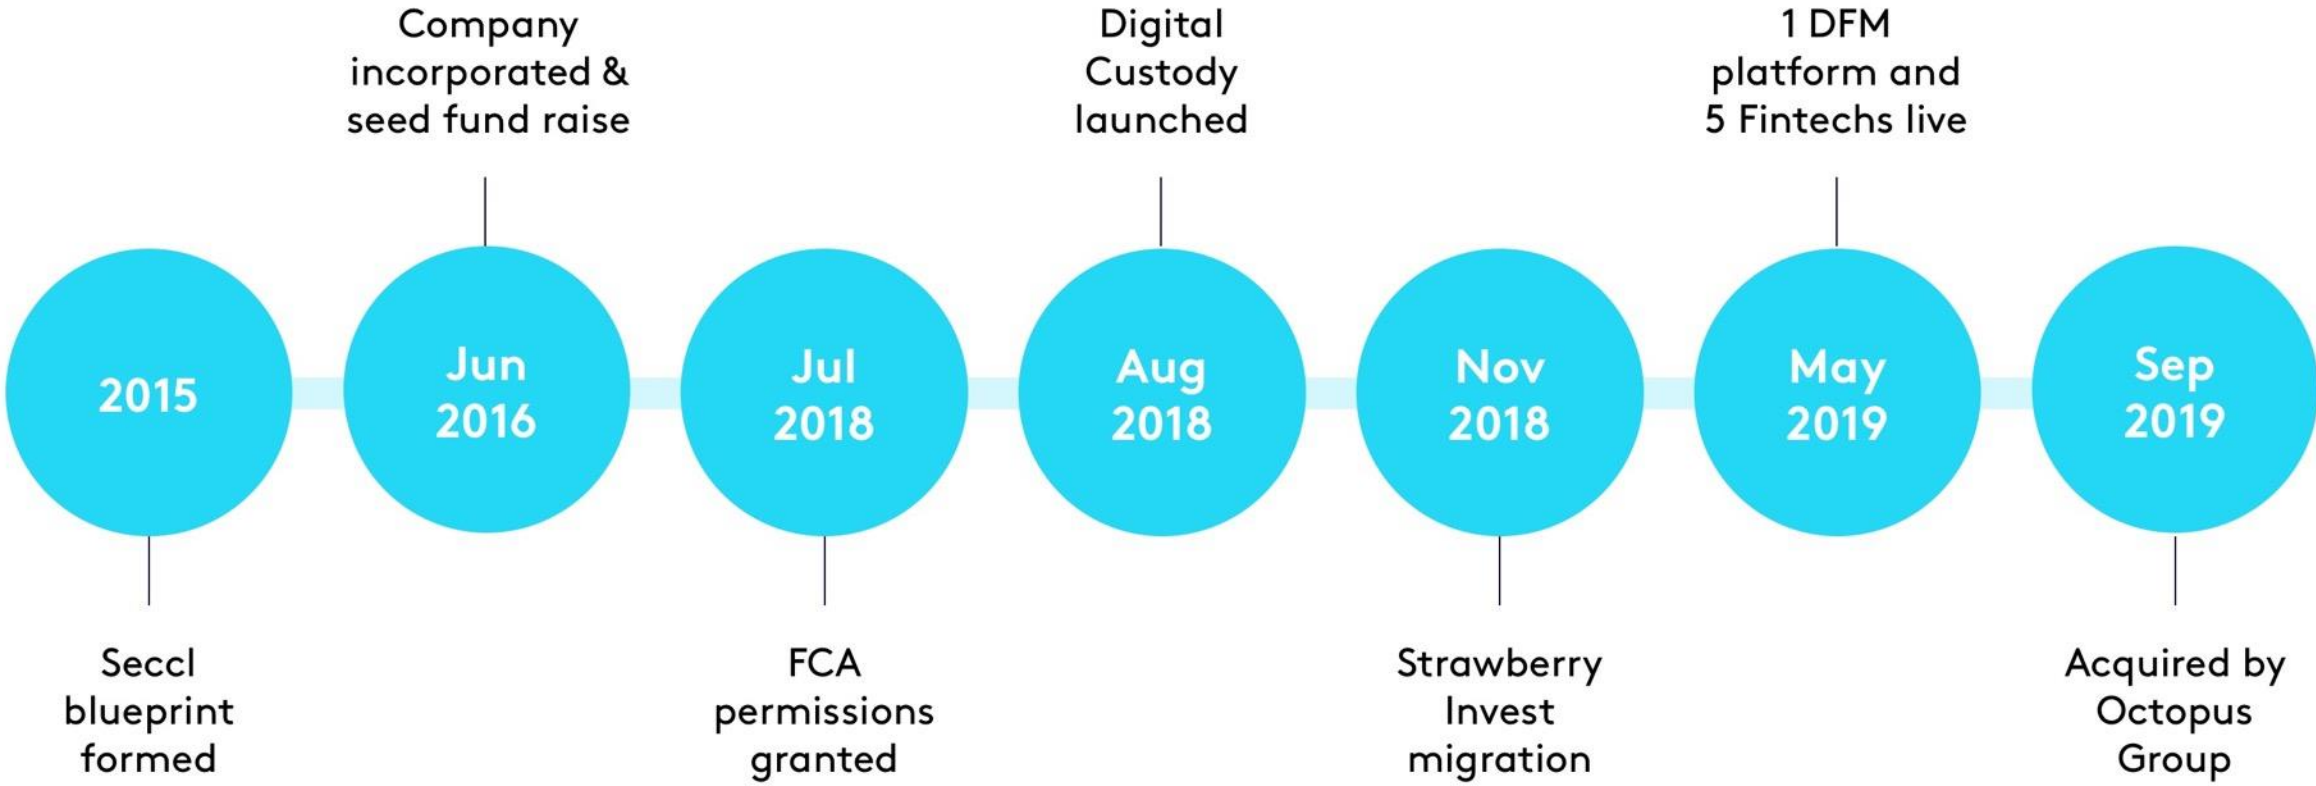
2015

Seccl blueprint formed

Jun 2016

Company incorporated & seed fund raise

Jul 2018

FCA permissions granted

Aug 2018

Digital Custody launched

Nov 2018

Strawberry Invest migration

May 2019

1 DFM platform and 5 Fintechs live

Sep 2019

Acquired by Octopus Group